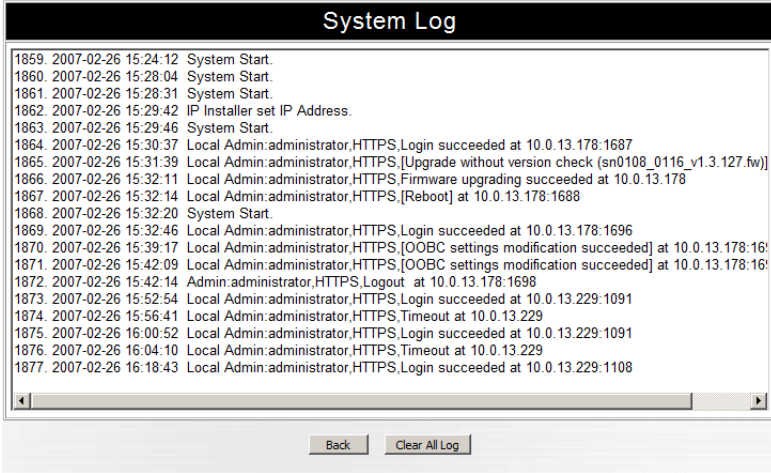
System Log

1859. 2007-02-26 15:24:12 System Start.
1860. 2007-02-26 15:28:04 System Start.
1861. 2007-02-26 15:28:31 System Start.
1862. 2007-02-26 15:29:42 IP Installer set IP Address.
1863. 2007-02-26 15:29:46 System Start.
1864. 2007-02-26 15:30:37 Local Admin:administrator,HTTPS,Login succeeded at 10.0.13.178:1687
1865. 2007-02-26 15:31:39 Local Admin:administrator,HTTPS,[Upgrade without version check (sn0108_0116_v1.3.127.fw)]
1866. 2007-02-26 15:32:11 Local Admin:administrator,HTTPS,Firmware upgrading succeeded at 10.0.13.178
1867. 2007-02-26 15:32:14 Local Admin:administrator,HTTPS,[Reboot] at 10.0.13.178:1688
1868. 2007-02-26 15:32:20 System Start.
1869. 2007-02-26 15:32:46 Local Admin:administrator,HTTPS,Login succeeded at 10.0.13.178:1696
1870. 2007-02-26 15:39:17 Local Admin:administrator,HTTPS,[OOBC settings modification succeeded] at 10.0.13.178:1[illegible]
1871. 2007-02-26 15:42:09 Local Admin:administrator,HTTPS,[OOBC settings modification succeeded] at 10.0.13.178:1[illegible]
1872. 2007-02-26 15:42:14 Admin:administrator,HTTPS,Logout at 10.0.13.178:1698
1873. 2007-02-26 15:52:54 Local Admin:administrator,HTTPS,Login succeeded at 10.0.13.229:1091
1874. 2007-02-26 15:56:41 Local Admin:administrator,HTTPS,Timeout at 10.0.13.229
1875. 2007-02-26 16:00:52 Local Admin:administrator,HTTPS,Login succeeded at 10.0.13.229:1091
1876. 2007-02-26 16:04:10 Local Admin:administrator,HTTPS,Timeout at 10.0.13.229
1877. 2007-02-26 16:18:43 Local Admin:administrator,HTTPS,Login succeeded at 10.0.13.229:1108

Back Clear All Log